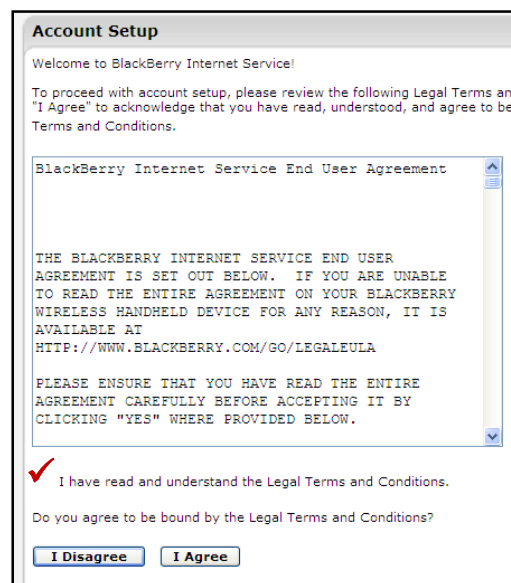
Account Setup

Welcome to BlackBerry Internet Service!

To proceed with account setup, please review the following Legal Terms an "I Agree" to acknowledge that you have read, understood, and agree to be Terms and Conditions.

BlackBerry Internet Service End User Agreement

THE BLACKBERRY INTERNET SERVICE END USER AGREEMENT IS SET OUT BELOW. IF YOU ARE UNABLE TO READ THE ENTIRE AGREEMENT ON YOUR BLACKBERRY WIRELESS HANDHELD DEVICE FOR ANY REASON, IT IS AVAILABLE AT HTTP://WWW.BLACKBERRY.COM/GO/LEGALEULA

PLEASE ENSURE THAT YOU HAVE READ THE ENTIRE AGREEMENT CAREFULLY BEFORE ACCEPTING IT BY CLICKING "YES" WHERE PROVIDED BELOW.

I have read and understand the Legal Terms and Conditions.

Do you agree to be bound by the Legal Terms and Conditions?

I Disagree I Agree